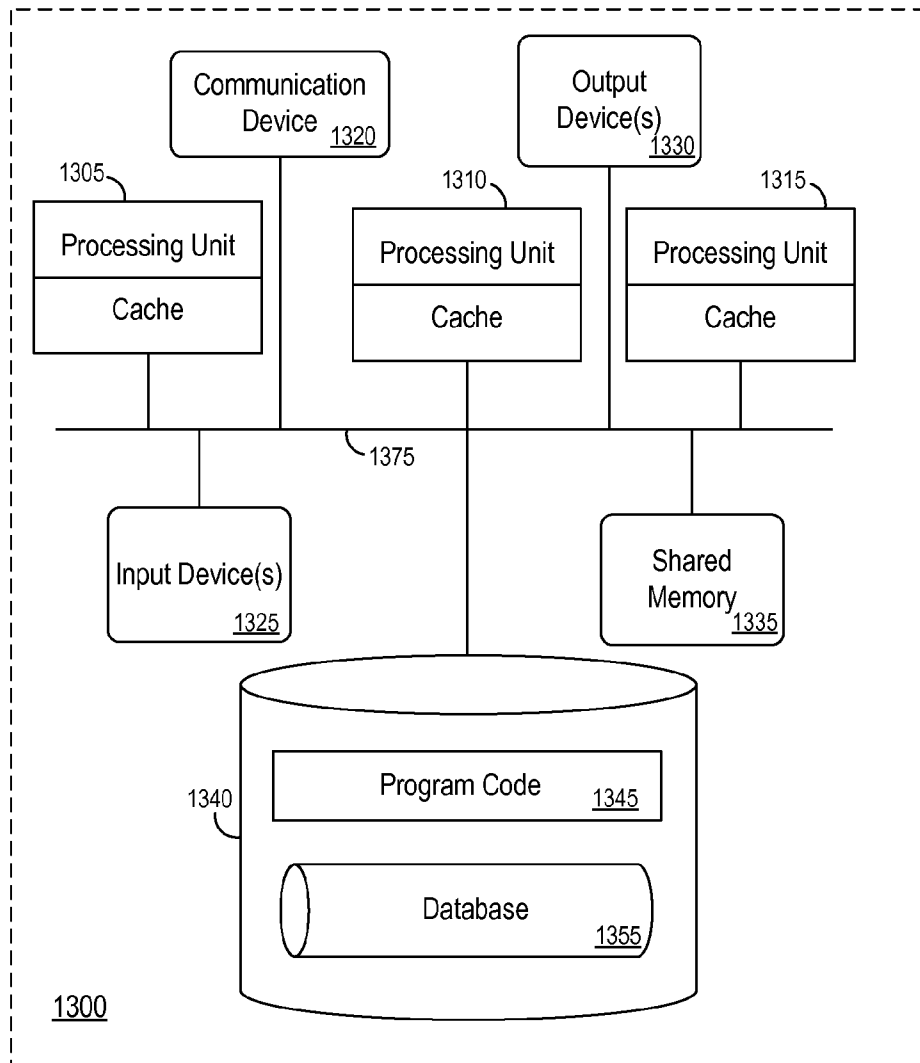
Communication Device 1320

Output Device(s) 1330

1305

Processing Unit

Cache

1310

Processing Unit

Cache

1315

Processing Unit

Cache

1375

Input Device(s) 1325

Shared Memory 1335

1340

Program Code 1345

Database 1355

1300